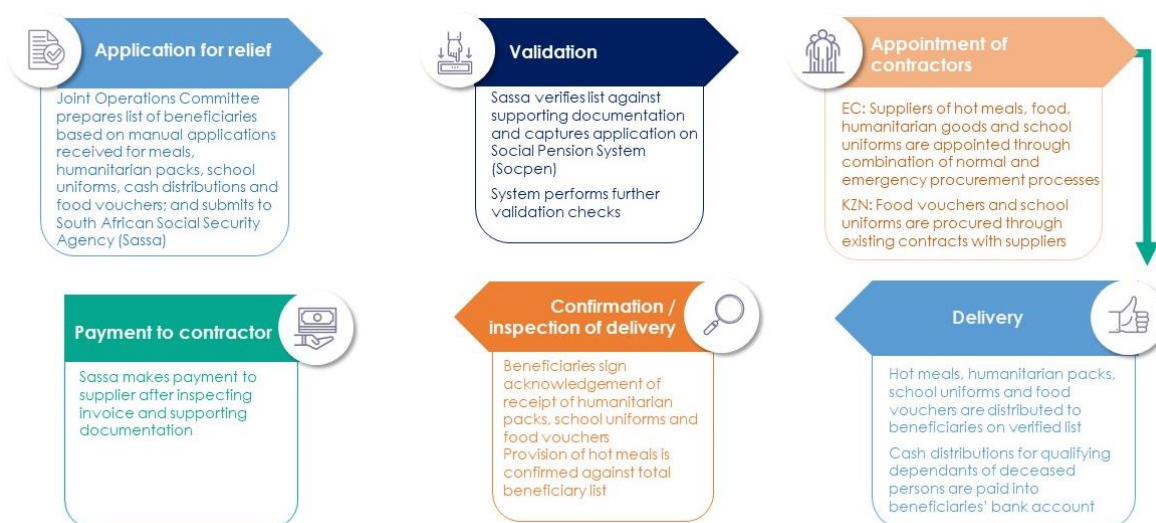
Application for relief

Joint Operations Committee prepares list of beneficiaries based on manual applications received for meals, humanitarian packs, school uniforms, cash distributions and food vouchers; and submits to South African Social Security Agency (Sassa)

Validation

Sassa verifies list against supporting documentation and captures application on Social Pension System (Socpen)

System performs further validation checks

Appointment of contractors

EC: Suppliers of hot meals, food, humanitarian goods and school uniforms are appointed through combination of normal and emergency procurement processes

KZN: Food vouchers and school uniforms are procured through existing contracts with suppliers

Payment to contractor

Sassa makes payment to supplier after inspecting invoice and supporting documentation

Confirmation / inspection of delivery

Beneficiaries sign acknowledgement of receipt of humanitarian packs, school uniforms and food vouchers
Provision of hot meals is confirmed against total beneficiary list

Delivery

Hot meals, humanitarian packs, school uniforms and food vouchers are distributed to beneficiaries on verified list

Cash distributions for qualifying dependants of deceased persons are paid into beneficiaries' bank account